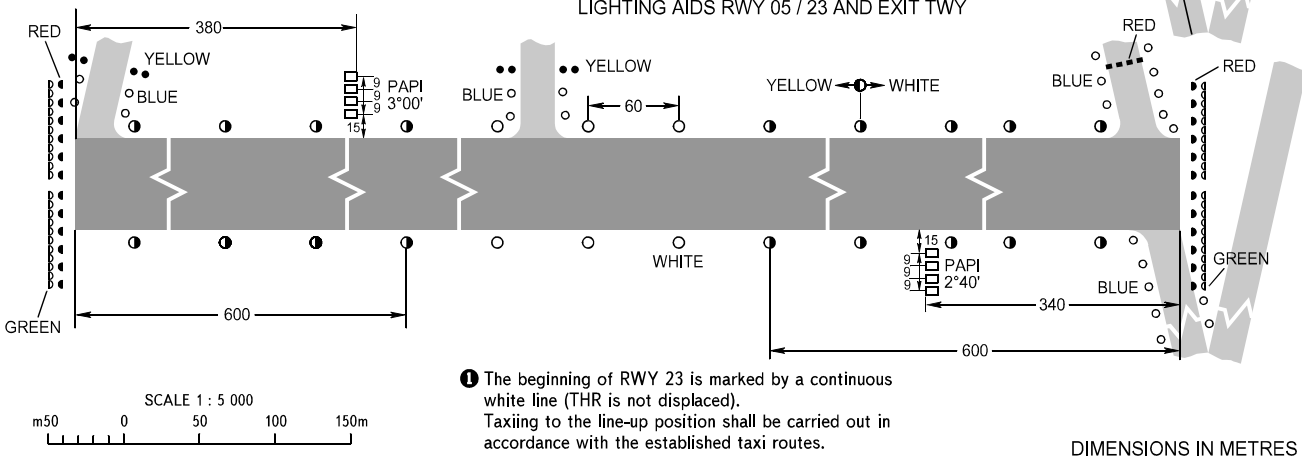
LIGHTING AIDS RWY 05 / 23 AND EXIT TWY

380

RED

YELLOW

BLUE

9
9
9
15
PAPI
3°00'

YELLOW

BLUE

60

YELLOW WHITE

RED

BLUE

RED

WHITE

15
9
9
9
PAPI
2°40'

GREEN

BLUE

GREEN

600

340

600

❶ The beginning of RWY 23 is marked by a continuous white line (THR is not displaced).
Taxiing to the line-up position shall be carried out in accordance with the established taxi routes.

SCALE 1 : 5 000
m50 0 50 100 150m

DIMENSIONS IN METRES